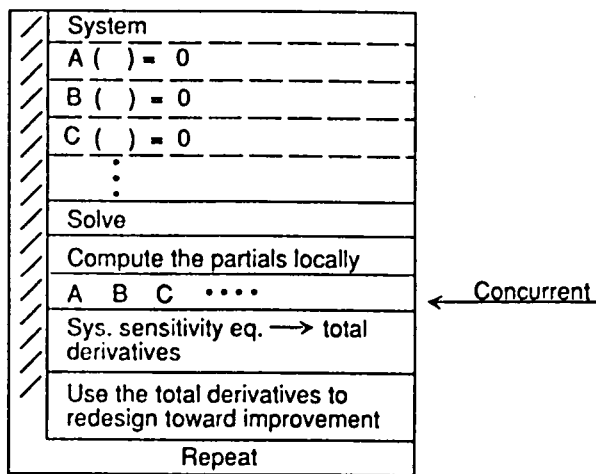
System

A ( ) = 0

B ( ) = 0

C ( ) = 0

⋮

Solve

Compute the partials locally

A B C ····

Concurrent

Sys. sensitivity eq. ⟶ total derivatives

Use the total derivatives to redesign toward improvement

Repeat